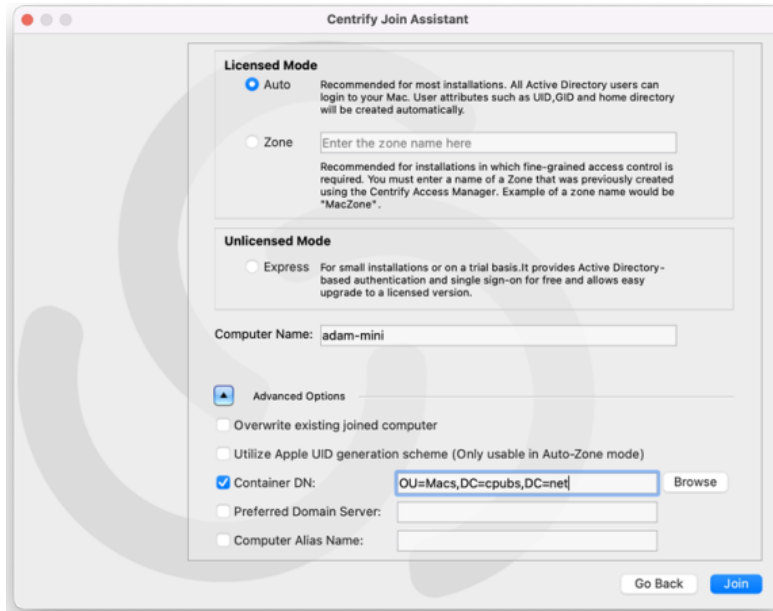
Centrify Join Assistant

Licensed Mode

Auto

Recommended for most installations. All Active Directory users can login to your Mac. User attributes such as UID,GID and home directory will be created automatically.

Zone

Enter the zone name here

Recommended for installations in which fine-grained access control is required. You must enter a name of a Zone that was previously created using the Centrify Access Manager. Example of a zone name would be "MacZone".

Unlicensed Mode

Express

For small installations or on a trial basis.It provides Active Directory-based authentication and single sign-on for free and allows easy upgrade to a licensed version.

Computer Name: adam-mini

Advanced Options

Overwrite existing joined computer

Utilize Apple UID generation scheme (Only usable in Auto-Zone mode)

Container DN: OU=Macs,DC=cpubs,DC=net Browse

Preferred Domain Server:

Computer Alias Name:

Go Back Join